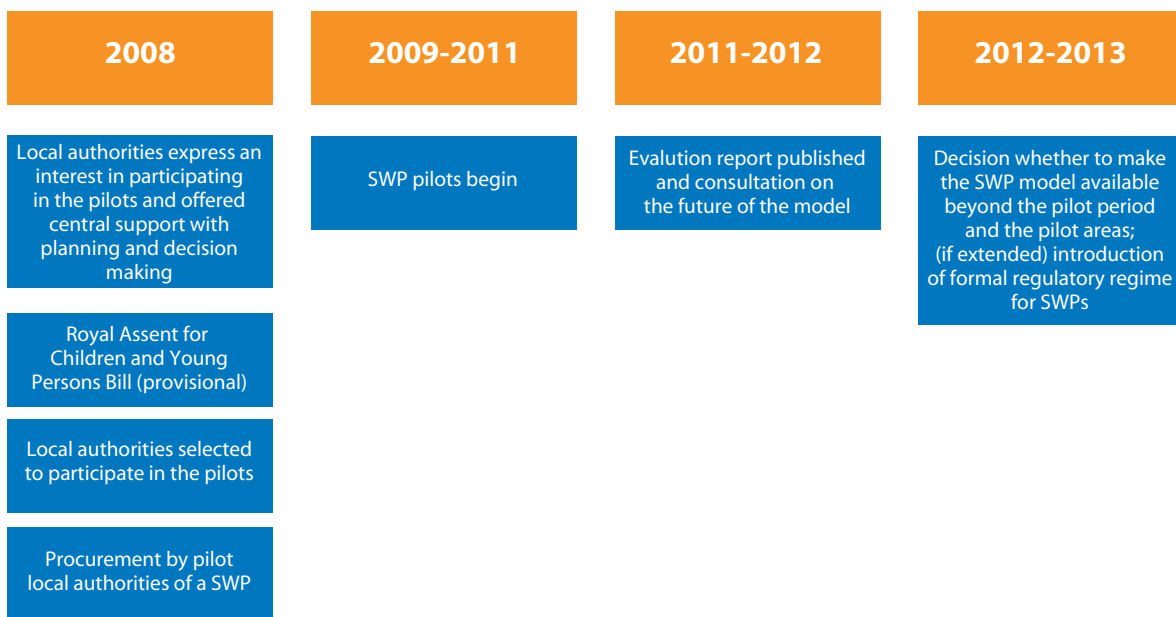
2008

Local authorities express an interest in participating in the pilots and offered central support with planning and decision making

Royal Assent for Children and Young Persons Bill (provisional)

Local authorities selected to participate in the pilots

Procurement by pilot local authorities of a SWP

2009-2011

SWP pilots begin

2011-2012

Evalution report published and consultation on the future of the model

2012-2013

Decision whether to make the SWP model available beyond the pilot period and the pilot areas; (if extended) introduction of formal regulatory regime for SWPs